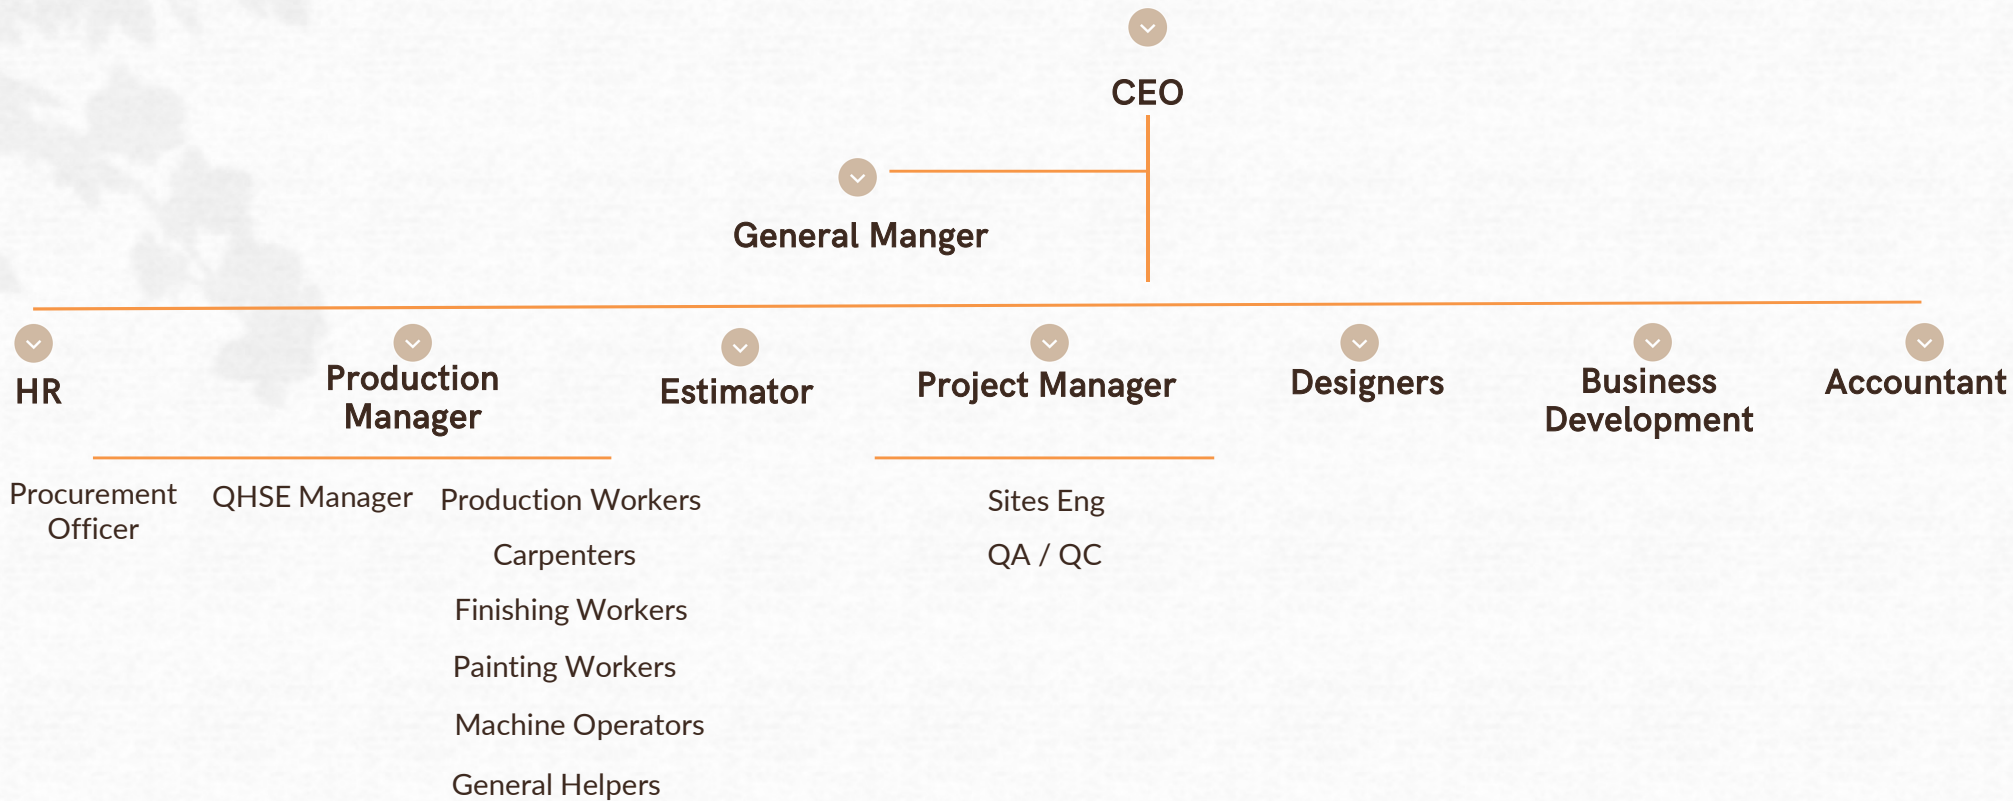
CEO

General Manger

HR

Production Manager

Estimator

Project Manager

Designers

Business Development

Accountant

Procurement Officer

QHSE Manager

Production Workers

Carpenters

Finishing Workers

Painting Workers

Machine Operators

General Helpers

Sites Eng

QA / QC